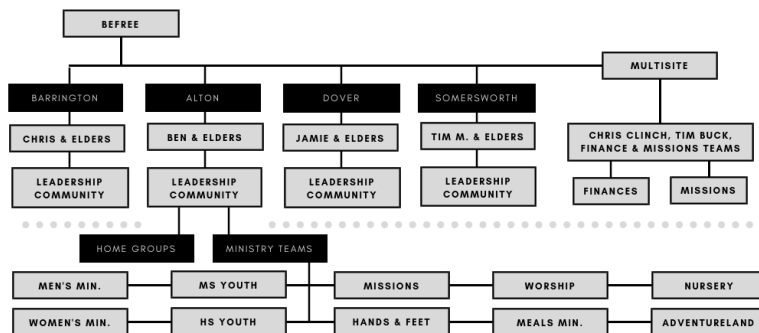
BEFREE

BARRINGTON

CHRIS & ELDERS

LEADERSHIP COMMUNITY

ALTON

BEN & ELDERS

LEADERSHIP COMMUNITY

DOVER

JAMIE & ELDERS

LEADERSHIP COMMUNITY

SOMERSWORTH

TIM M. & ELDERS

LEADERSHIP COMMUNITY

MULTISITE

CHRIS CLINCH, TIM BUCK, FINANCE & MISSIONS TEAMS

FINANCES

MISSIONS

HOME GROUPS

MINISTRY TEAMS

MEN'S MIN.

MS YOUTH

MISSIONS

WORSHIP

NURSERY

WOMEN'S MIN.

HS YOUTH

HANDS & FEET

MEALS MIN.

ADVENTURELAND